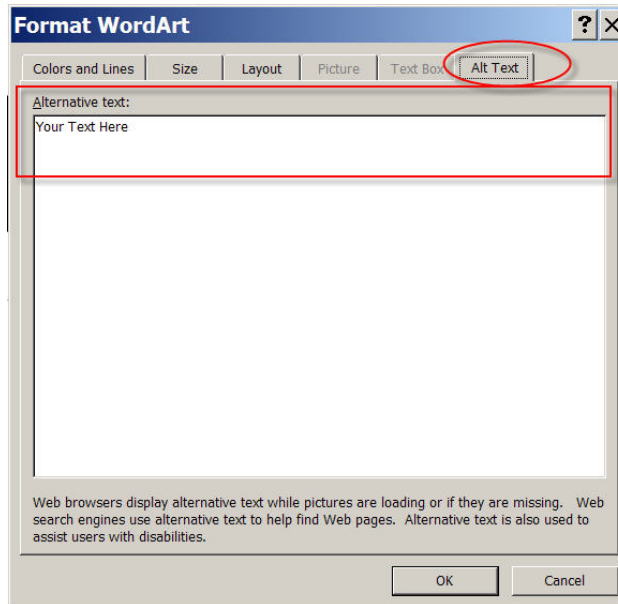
Format WordArt

?

Colors and Lines | Size | Layout | Picture | Text Box | Alt Text

Alternative text:

Your Text Here

Web browsers display alternative text while pictures are loading or if they are missing. Web search engines use alternative text to help find Web pages. Alternative text is also used to assist users with disabilities.

OK

Cancel